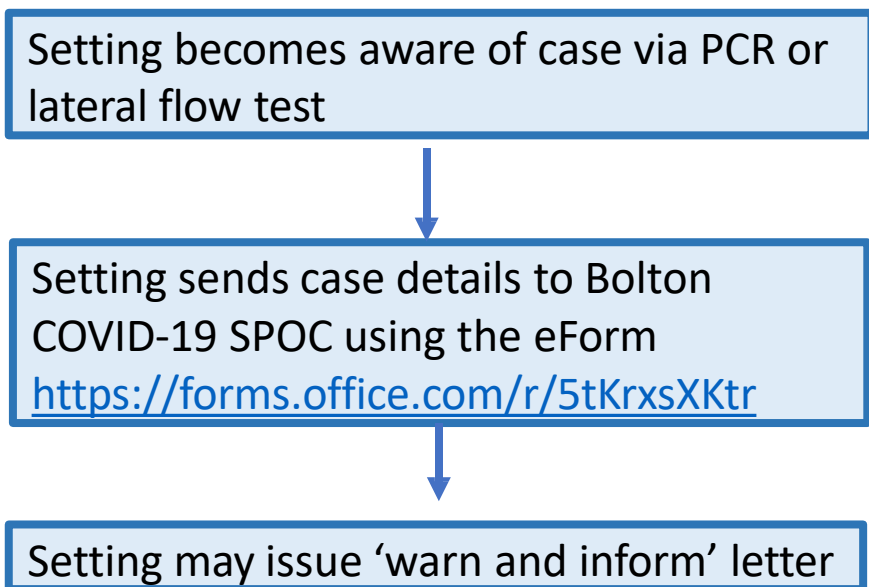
Setting becomes aware of case via PCR or lateral flow test

Setting sends case details to Bolton COVID-19 SPOC using the eForm https://forms.office.com/r/5tKrxsXKtr

Setting may issue ‘warn and inform’ letter